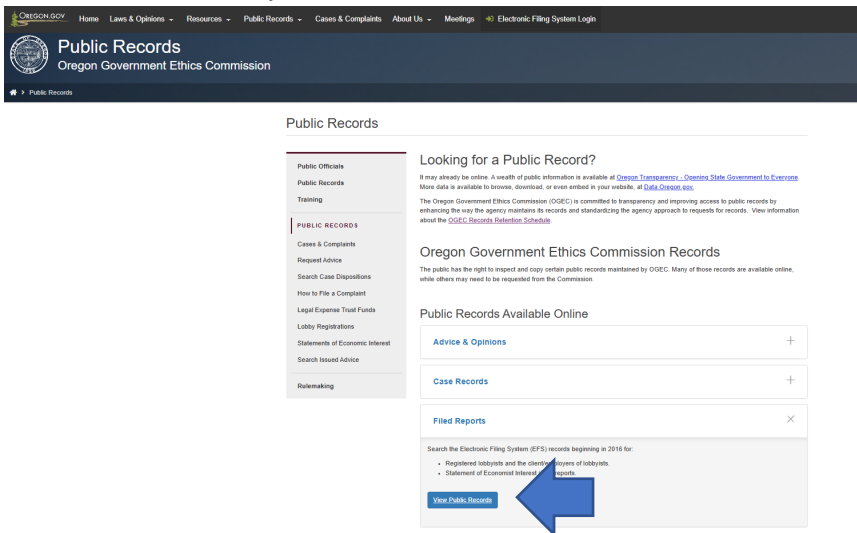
OREGON.GOV Home Laws & Opinions Resources Public Records Cases & Complaints About Us Meetings Electronic Filing System Login

Public Records
Oregon Government Ethics Commission

Public Records

Public Records

Public Officials
Public Records
Training

PUBLIC RECORDS
Cases & Complaints
Request Advice
Search Case Dispositions
How to File a Complaint
Legal Expense Trust Funds
Lobby Registrations
Statements of Economic Interest
Search Issued Advice

Rulemaking

Looking for a Public Record?

It may already be online. A wealth of public information is available at Oregon Transparency - Opening State Government to Everyone. More data is available to browse, download, or even embed in your website, at Data.Oregon.gov.

The Oregon Government Ethics Commission (OGEC) is committed to transparency and improving access to public records by enhancing the way the agency maintains its records and standardizing the agency approach to requests for records. View information about the OGEC Records Retention Schedule.

Oregon Government Ethics Commission Records

The public has the right to inspect and copy certain public records maintained by OGEC. Many of those records are available online, while others may need to be requested from the Commission.

Public Records Available Online

Advice & Opinions +

Case Records +

Filed Reports ×

Search the Electronic Filing System (EFS) records beginning in 2016 for:

- Registered lobbyists and the client/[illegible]ployers of lobbyists.
- Statement of Economic Interest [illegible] reports.

View Public Records